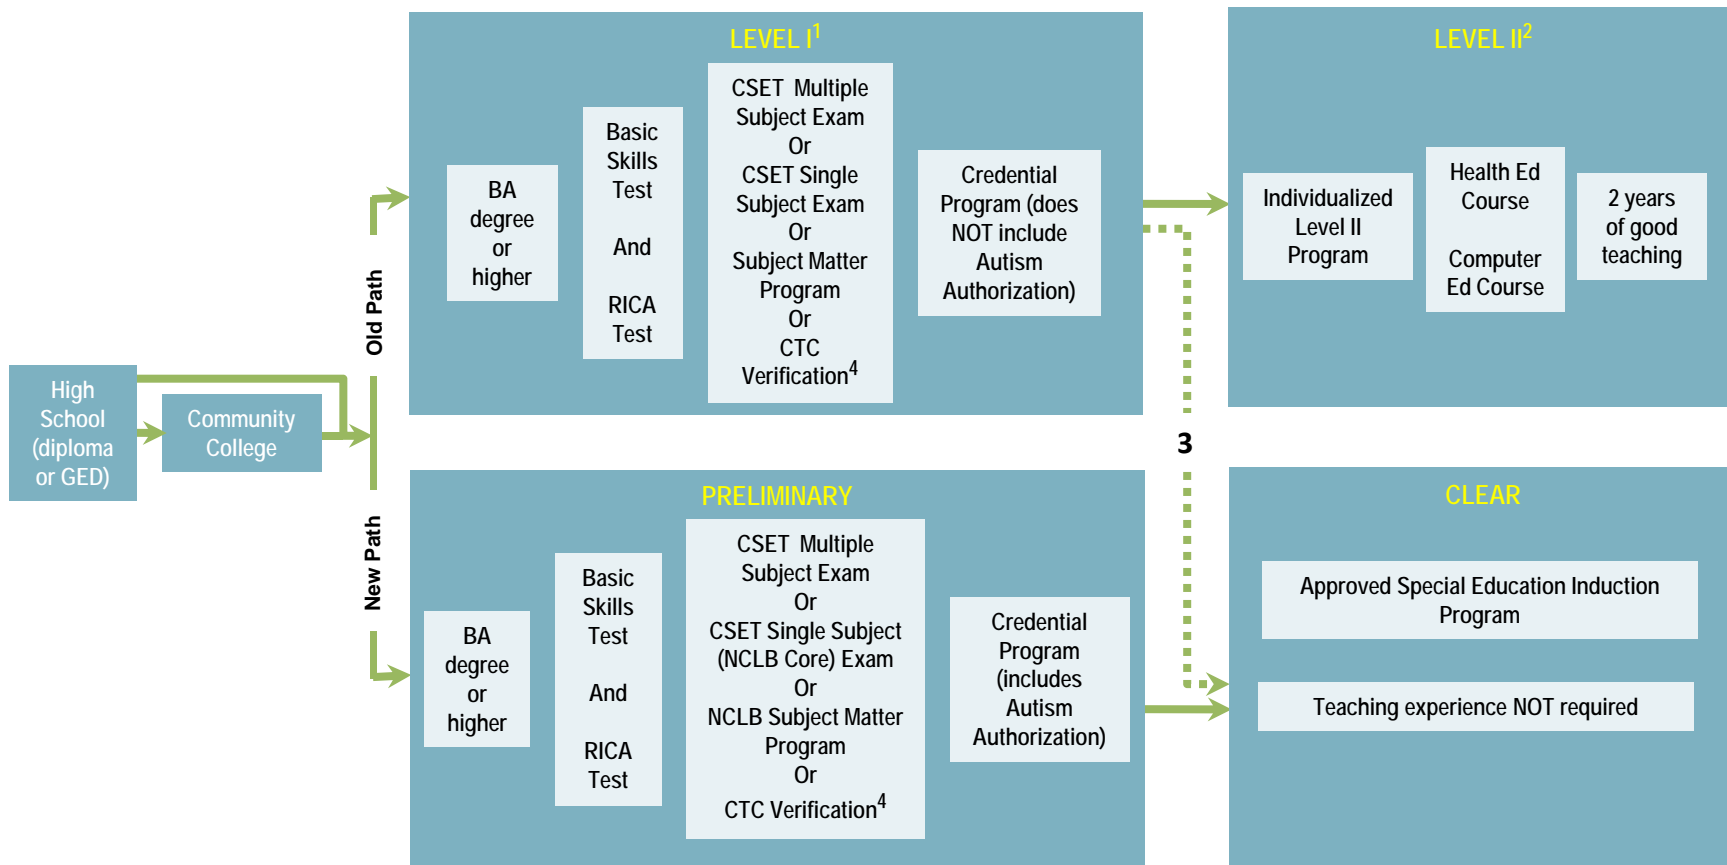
High School (diploma or GED)

Community College

Old Path

New Path

LEVEL I$^1$

BA degree or higher

Basic Skills Test

And

RICA Test

CSET Multiple Subject Exam Or CSET Single Subject Exam Or Subject Matter Program Or CTC Verification$^4$

Credential Program (does NOT include Autism Authorization)

LEVEL II$^2$

Individualized Level II Program

Health Ed Course

Computer Ed Course

2 years of good teaching

3

PRELIMINARY

BA degree or higher

Basic Skills Test

And

RICA Test

CSET Multiple Subject Exam Or CSET Single Subject (NCLB Core) Exam Or NCLB Subject Matter Program Or CTC Verification$^4$

Credential Program (includes Autism Authorization)

CLEAR

Approved Special Education Induction Program

Teaching experience NOT required